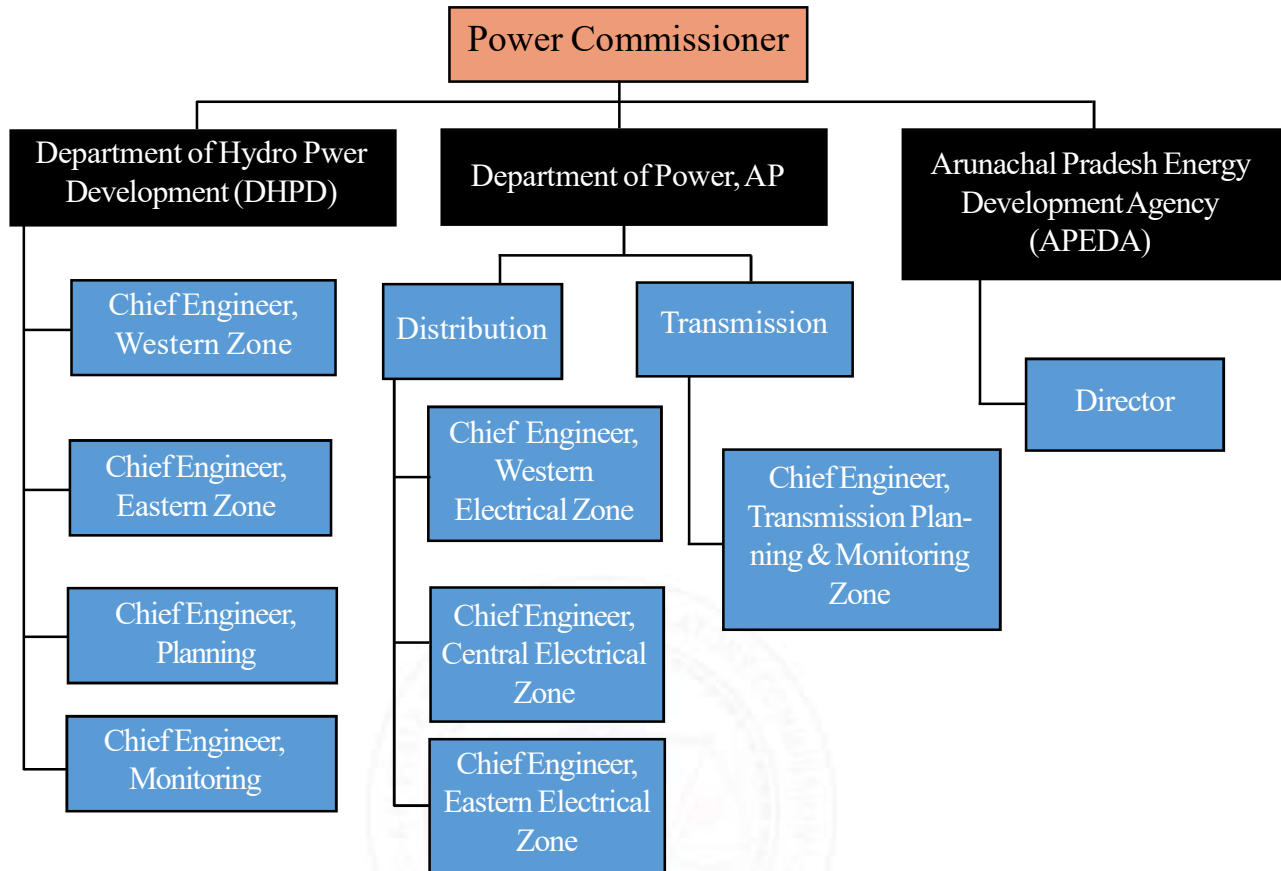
Power Commissioner

Department of Hydro Pwer Development (DHPD)

Department of Power, AP

Arunachal Pradesh Energy Development Agency (APEDA)

Chief Engineer, Western Zone

Chief Engineer, Eastern Zone

Chief Engineer, Planning

Chief Engineer, Monitoring

Distribution

Transmission

Chief Engineer, Western Electrical Zone

Chief Engineer, Central Electrical Zone

Chief Engineer, Eastern Electrical Zone

Chief Engineer, Transmission Planning & Monitoring Zone

Director